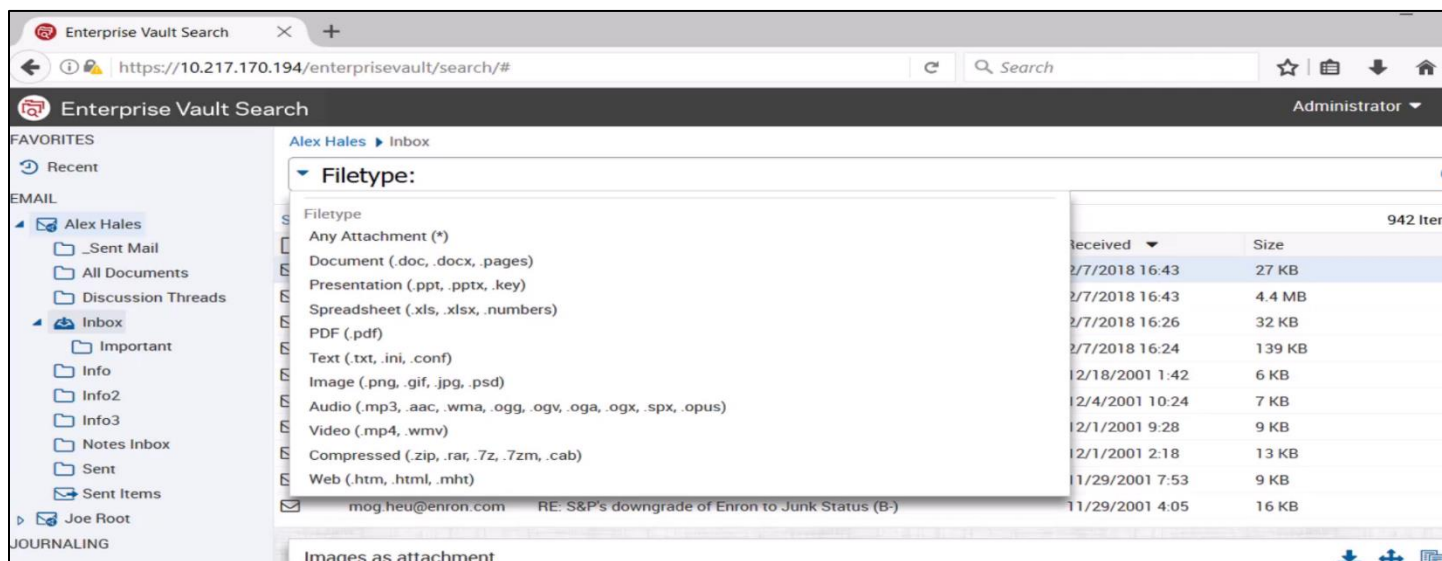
Enterprise Vault Search

https://10.217.170.194/enterprisevault/search/#

Search

Enterprise Vault Search

Administrator

FAVORITES

Recent

EMAIL

Alex Hales

_Sent Mail

All Documents

Discussion Threads

Inbox

Important

Info

Info2

Info3

Notes Inbox

Sent

Sent Items

Joe Root

JOURNALING

Alex Hales ▸ Inbox

Filetype:

Filetype

Any Attachment (*)

Document (.doc, .docx, .pages)

Presentation (.ppt, .pptx, .key)

Spreadsheet (.xls, .xlsx, .numbers)

PDF (.pdf)

Text (.txt, .ini, .conf)

Image (.png, .gif, .jpg, .psd)

Audio (.mp3, .aac, .wma, .ogg, .ogv, .oga, .ogx, .spx, .opus)

Video (.mp4, .wmv)

Compressed (.zip, .rar, .7z, .7zm, .cab)

Web (.htm, .html, .mht)

942 Iter

| Received | Size |
|---|---|
| 2/7/2018 16:43 | 27 KB |
| 2/7/2018 16:43 | 4.4 MB |
| 2/7/2018 16:26 | 32 KB |
| 2/7/2018 16:24 | 139 KB |
| 12/18/2001 1:42 | 6 KB |
| 12/4/2001 10:24 | 7 KB |
| 12/1/2001 9:28 | 9 KB |
| 12/1/2001 2:18 | 13 KB |
| 11/29/2001 7:53 | 9 KB |
| 11/29/2001 4:05 | 16 KB |

mog.heu@enron.com RE: S&P's downgrade of Enron to Junk Status (B-)

Images as attachment